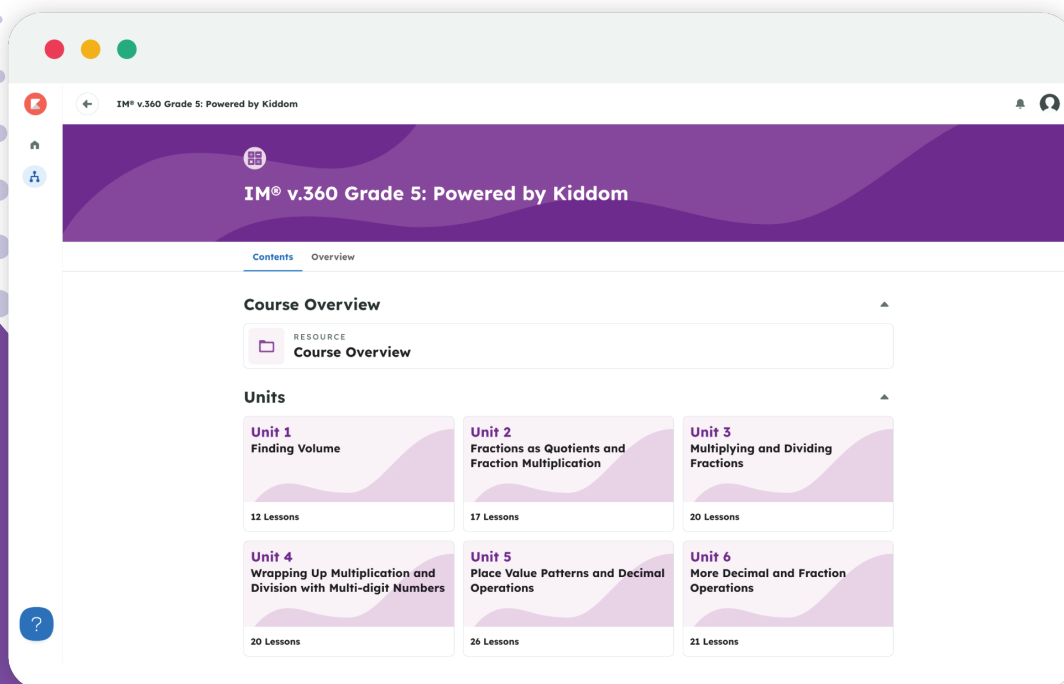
IM® v.360 Grade 5: Powered by Kiddom

IM® v.360 Grade 5: Powered by Kiddom

Contents Overview

Course Overview

RESOURCE
Course Overview

Units

Unit 1
Finding Volume
12 Lessons

Unit 2
Fractions as Quotients and Fraction Multiplication
17 Lessons

Unit 3
Multiplying and Dividing Fractions
20 Lessons

Unit 4
Wrapping Up Multiplication and Division with Multi-digit Numbers
20 Lessons

Unit 5
Place Value Patterns and Decimal Operations
26 Lessons

Unit 6
More Decimal and Fraction Operations
21 Lessons

?